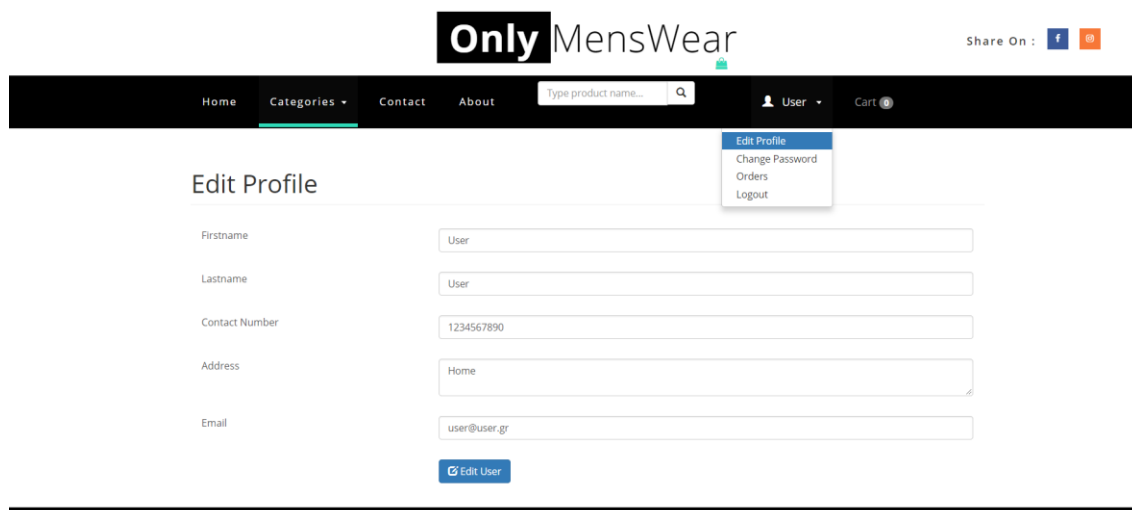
Only MensWear

Share On : f

Home Categories Contact About Type product name... User Cart 0

Edit Profile
Change Password
Orders
Logout

Edit Profile

Firstname User

Lastname User

Contact Number 1234567890

Address Home

Email user@user.gr

Edit User